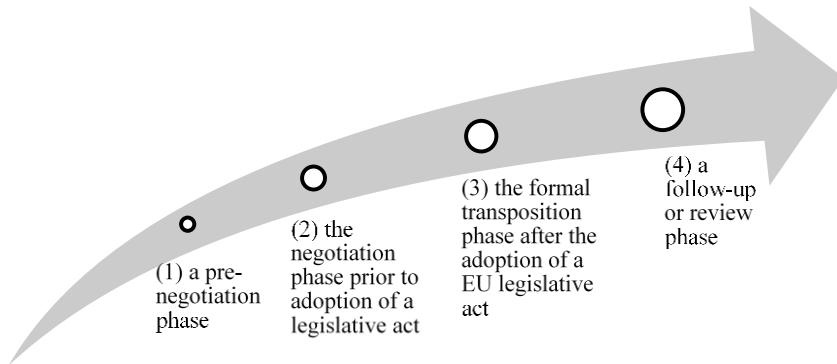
(1) a pre-negotiation phase

(2) the negotiation phase prior to adoption of a legislative act

(3) the formal transposition phase after the adoption of a EU legislative act

(4) a follow-up or review phase